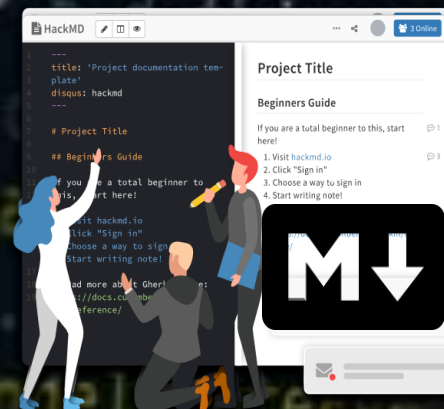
HackMD
3 Online

---
title: 'Project documentation template'
disqus: hackmd
---

# Project Title

## Beginners Guide

If you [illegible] a total beginner to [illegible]is, start here!

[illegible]sit hackmd.io
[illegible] "Sign in"
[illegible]hoose a way to sign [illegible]
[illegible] Start writing note!

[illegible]ad more abo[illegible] Gher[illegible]
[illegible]s://docs.c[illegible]
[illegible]eference/

Project Title

Beginners Guide

If you are a total beginner to this, start here!

1. Visit hackmd.io
2. Click "Sign in"
3. Choose a way to sign in
4. Start writing note!

1
3